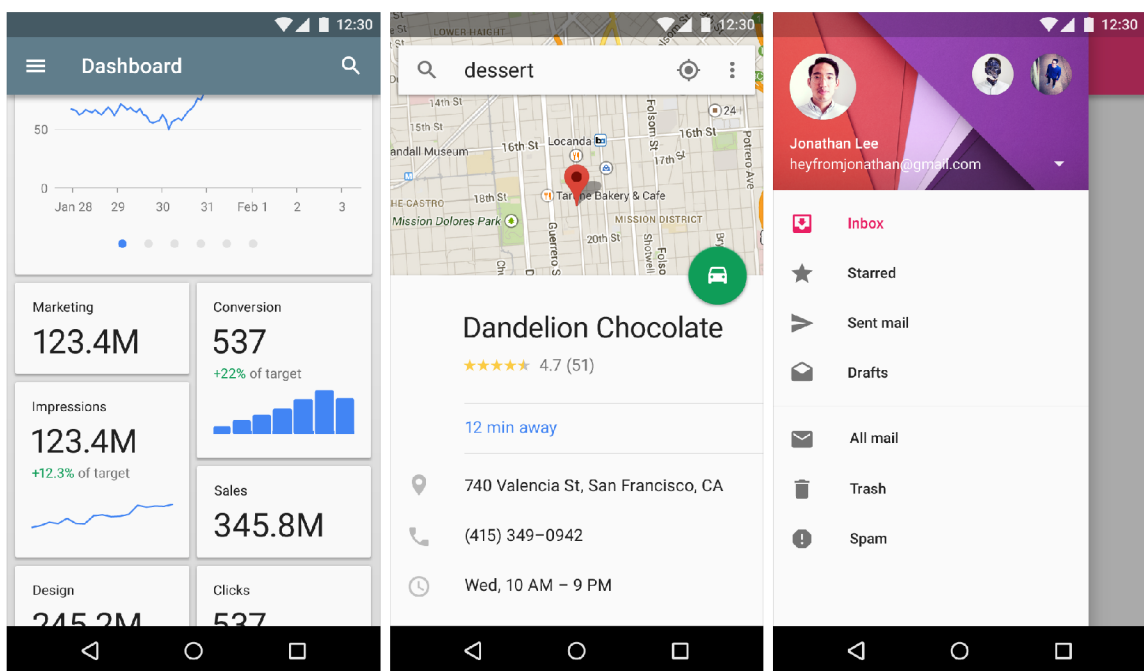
12:30

Dashboard

50

0

Jan 28 29 30 31 Feb 1 2 3

Marketing
123.4M

Conversion
537
+22% of target

Impressions
123.4M
+12.3% of target

Sales
345.8M

Design
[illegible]

Clicks
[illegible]

12:30

dessert

LOWER HAIGHT

14th St

15th St

16th St

Locanda

16th St

17th St

andall Museum

Folsom St

Potrero Ave

E CASTRO

18th St

Tartine Bakery & Cafe

Mission Dolores Park

MISSION DISTRICT

20th St

Guerrero St

Shotwell

Folsom St

Dandelion Chocolate

★★★★★ 4.7 (51)

12 min away

740 Valencia St, San Francisco, CA

(415) 349–0942

Wed, 10 AM – 9 PM

12:30

Jonathan Lee
heyfromjonathan@gmail.com

Inbox

Starred

Sent mail

Drafts

All mail

Trash

Spam